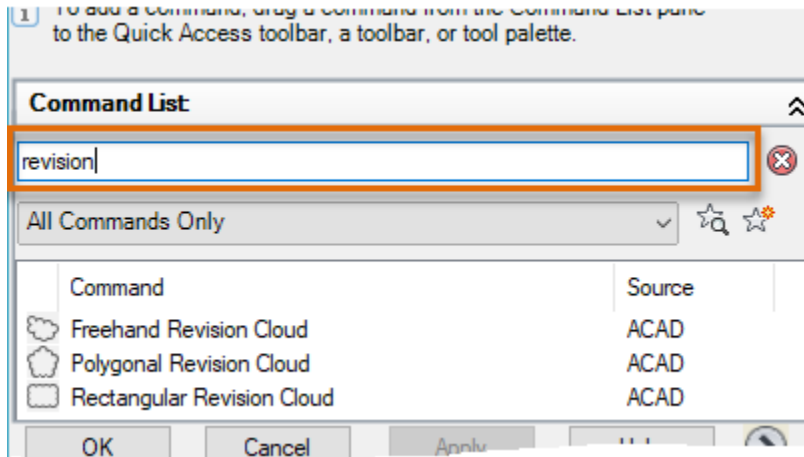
To add a command, drag a command from the Command List pane to the Quick Access toolbar, a toolbar, or tool palette.

Command List

revision

All Commands Only

| Command | Source |
|---|---|
| Freehand Revision Cloud | ACAD |
| Polygonal Revision Cloud | ACAD |
| Rectangular Revision Cloud | ACAD |

OK Cancel Apply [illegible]